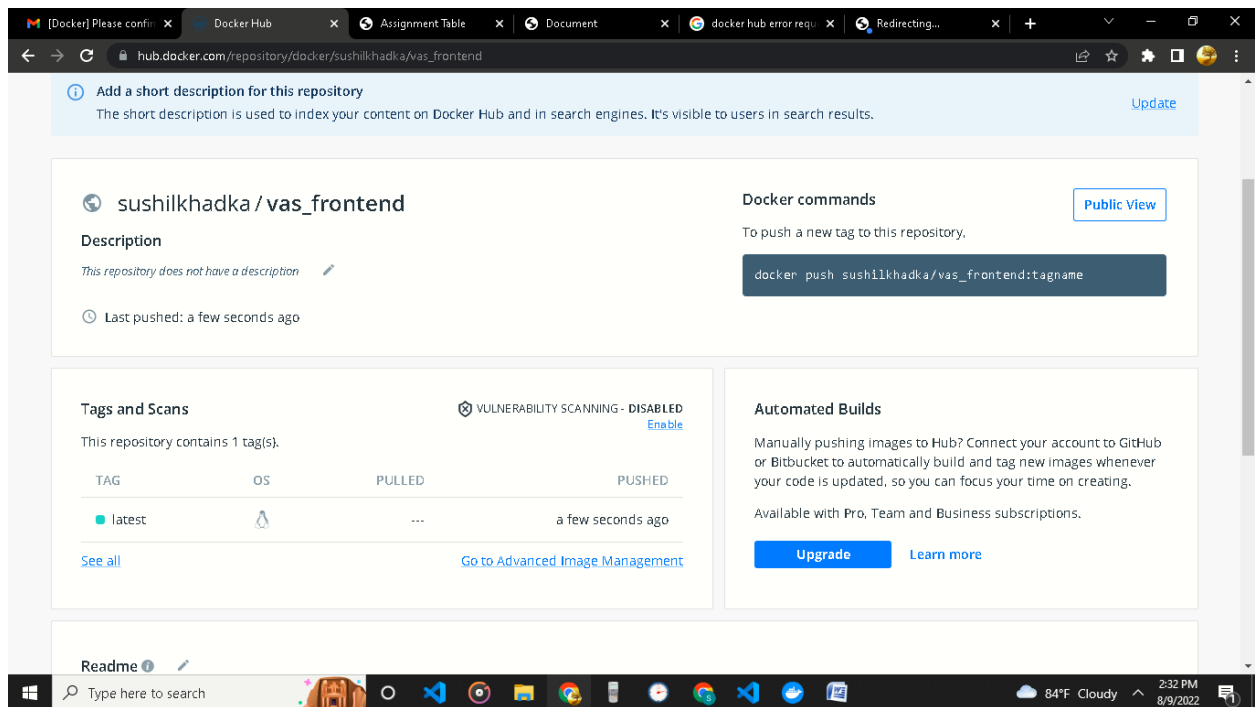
[Docker] Please confi
Docker Hub
Assignment Table
Document
docker hub error requ
Redirecting...

hub.docker.com/repository/docker/sushilkhadka/vas_frontend

Add a short description for this repository
The short description is used to index your content on Docker Hub and in search engines. It's visible to users in search results.
Update

sushilkhadka / vas_frontend

Description

This repository does not have a description

Last pushed: a few seconds ago

Docker commands
Public View
To push a new tag to this repository,

docker push sushilkhadka/vas_frontend:tagname

Tags and Scans
VULNERABILITY SCANNING - DISABLED
Enable
This repository contains 1 tag(s).

| TAG | OS | PULLED | PUSHED |
|---|---|---|---|
| latest | | --- | a few seconds ago |

See all
Go to Advanced Image Management

Automated Builds

Manually pushing images to Hub? Connect your account to GitHub or Bitbucket to automatically build and tag new images whenever your code is updated, so you can focus your time on creating.

Available with Pro, Team and Business subscriptions.

Upgrade
Learn more

Readme

Type here to search
84°F Cloudy
2:32 PM
8/9/2022